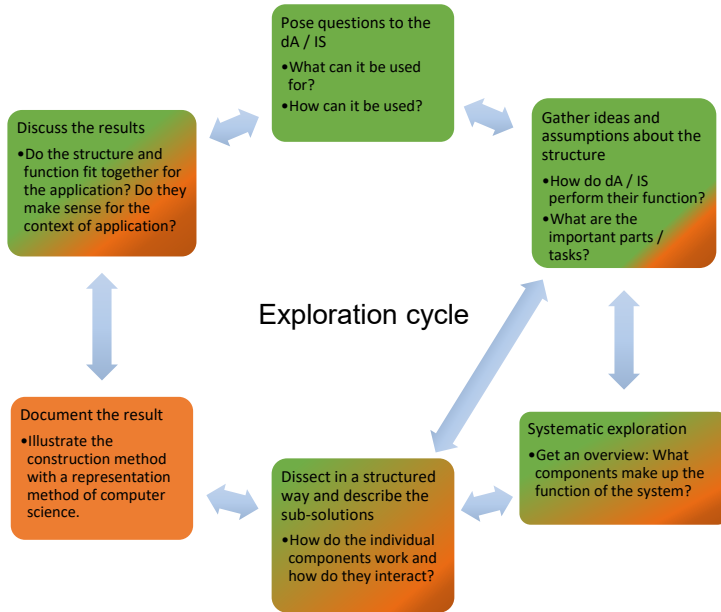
Pose questions to the dA / IS

•What can it be used for?
•How can it be used?

Gather ideas and assumptions about the structure

•How do dA / IS perform their function?
•What are the important parts / tasks?

Systematic exploration

•Get an overview: What components make up the function of the system?

Dissect in a structured way and describe the sub-solutions

•How do the individual components work and how do they interact?

Document the result

•Illustrate the construction method with a representation method of computer science.

Discuss the results

•Do the structure and function fit together for the application? Do they make sense for the context of application?

Exploration cycle